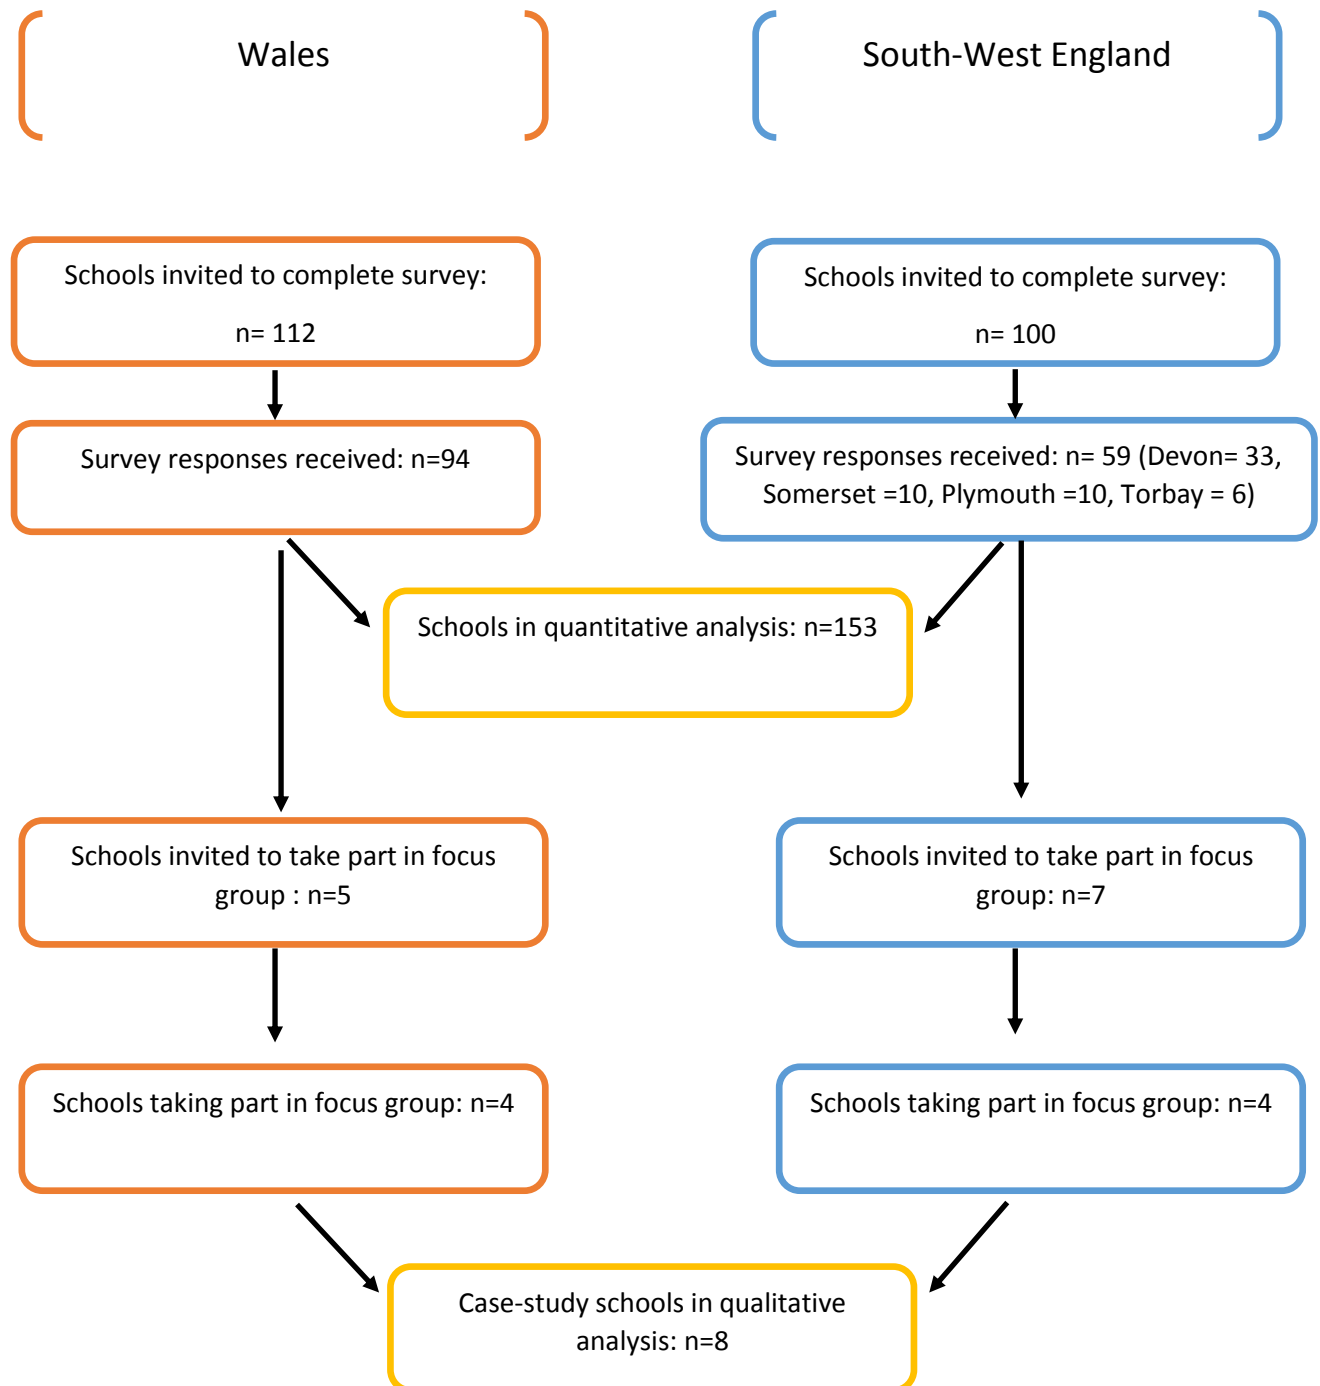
Wales

South-West England

Schools invited to complete survey:

n= 112

Schools invited to complete survey:

n= 100

Survey responses received: n=94

Survey responses received: n= 59 (Devon= 33, Somerset =10, Plymouth =10, Torbay = 6)

Schools in quantitative analysis: n=153

Schools invited to take part in focus group : n=5

Schools invited to take part in focus group: n=7

Schools taking part in focus group: n=4

Schools taking part in focus group: n=4

Case-study schools in qualitative analysis: n=8